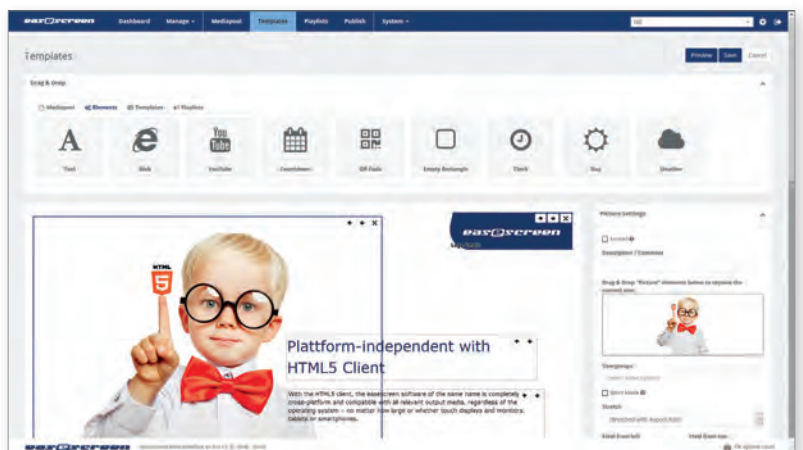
easescreen Dashboard Manage Mediapool Templates Playlists Publish System

Templates

Preview Save Cancel

Drag & Drop

Mediapool Elements Templates Playlists

Text

Web

YouTube

Countdown

QR Code

Empty Rectangle

Clock

Day

Weather

easescreen

Picture Settings

Locked

Description / Comment

Drag & Drop "Picture" elements below to replace the current one:

HTML 5

Plattform-independent with HTML5 Client

With the HTML5 client, the easescreen software of the same name is completely cross-platform and compatible with all relevant output media, regardless of the operating system – no matter how large or whether touch displays and monitors, tablets or smartphones.

Stretch

Stretched with Aspect Ratio

easescreen